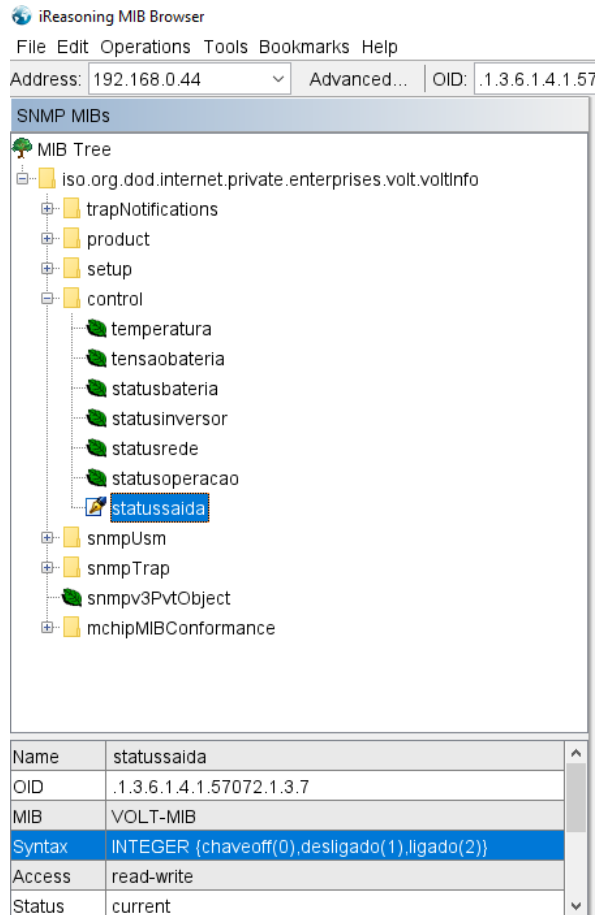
iReasoning MIB Browser

File Edit Operations Tools Bookmarks Help

Address: 192.168.0.44 Advanced... OID: .1.3.6.1.4.1.57

SNMP MIBs

MIB Tree
iso.org.dod.internet.private.enterprises.volt.voltInfo
trapNotifications
product
setup
control
temperatura
tensaobateria
statusbateria
statusinversor
statusrede
statusoperacao
statussaida
snmpUsm
snmpTrap
snmpv3PvtObject
mchipMIBConformance

| Name | statussaida |
|---|---|
| OID | .1.3.6.1.4.1.57072.1.3.7 |
| MIB | VOLT-MIB |
| Syntax | INTEGER {chaveoff(0),desligado(1),ligado(2)} |
| Access | read-write |
| Status | current |